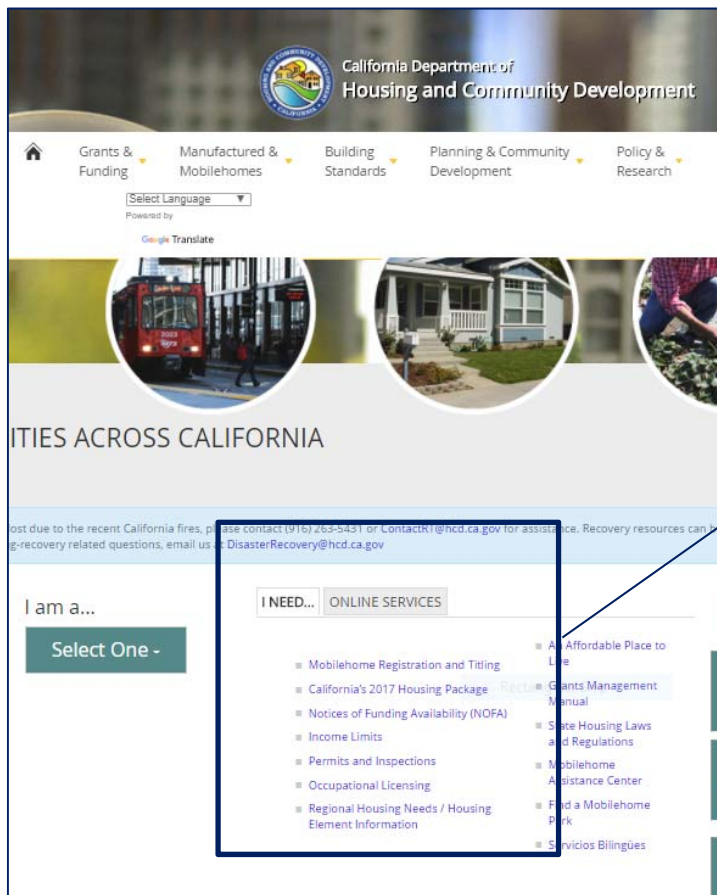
California Department of
Housing and Community Development

Grants & Funding
Manufactured & Mobilehomes
Building Standards
Planning & Community Development
Policy & Research

Select Language ▼
Powered by
Google Translate

ITIES ACROSS CALIFORNIA

ost due to the recent California fires, please contact (916) 263-5431 or ContactRT@hcd.ca.gov for assistance. Recovery resources can b
g-recovery related questions, email us at DisasterRecovery@hcd.ca.gov

I am a...
Select One -

I NEED...
ONLINE SERVICES

Mobilehome Registration and Titling
California's 2017 Housing Package
Notices of Funding Availability (NOFA)
Income Limits
Permits and Inspections
Occupational Licensing
Regional Housing Needs / Housing Element Information

An Affordable Place to Live
Grants Management Manual
State Housing Laws and Regulations
Mobilehome Assistance Center
Find a Mobilehome Park
Servicios Bilingües